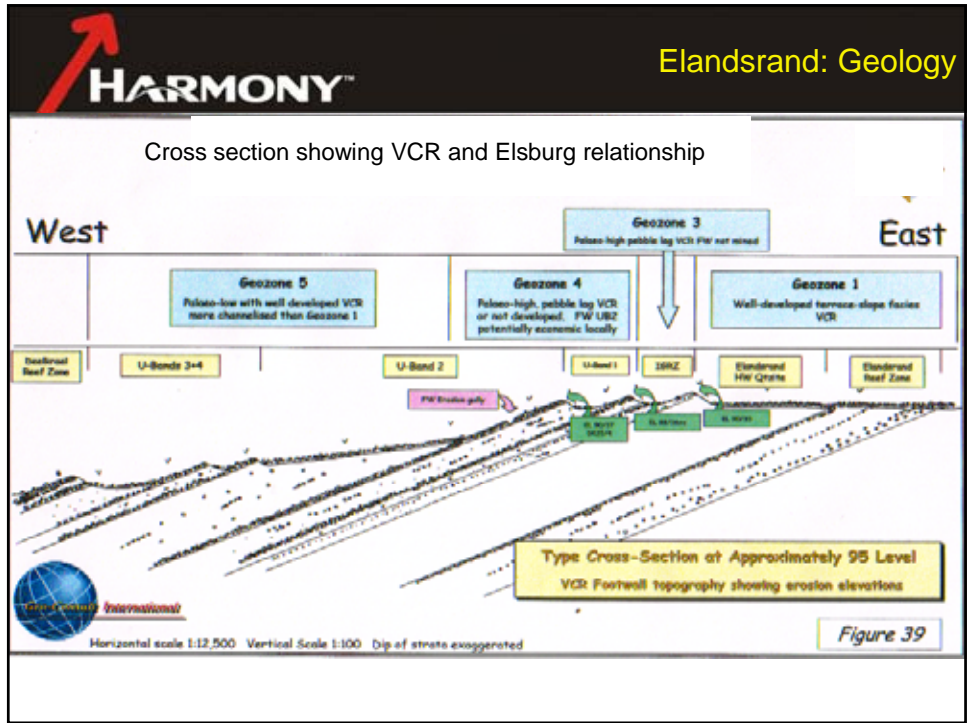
HARMONY™

Elandsrand: Geology

Cross section showing VCR and Elsburg relationship

West

East

Geozone 3
Palaeo-high pebble lag VCR FW not mined

Geozone 5
Palaeo-low with well developed VCR more channelised than Geozone 1

Geozone 4
Palaeo-high, pebble lag VCR or not developed. FW UBZ potentially economic locally

Geozone 1
Well-developed terrace-slope facies VCR

Deelkraal Reef Zone

U-Bands 3+4

U-Band 2

U-Band 1

ISRZ

Elandsrand HW Qrzite

Elandsrand Reef Zone

FW Erosion gully

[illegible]

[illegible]

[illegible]

Type Cross-Section at Approximately 95 Level
VCR Footwall topography showing erosion elevations

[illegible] International

Figure 39

Horizontal scale 1:12,500 Vertical Scale 1:100 Dip of strata exaggerated